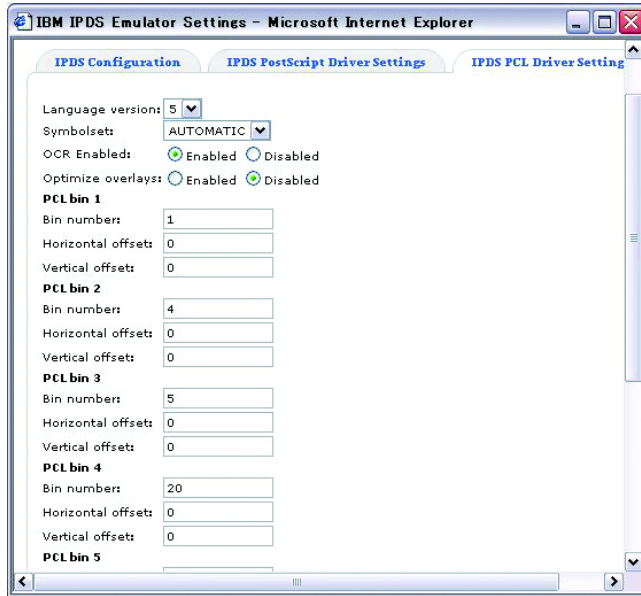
IBM IPDS Emulator Settings - Microsoft Internet Explorer

IPDS Configuration
IPDS PostScript Driver Settings
IPDS PCL Driver Setting

Language version: 5
Symbolset: AUTOMATIC
OCR Enabled: Enabled Disabled
Optimize overlays: Enabled Disabled

PCL bin 1
Bin number: 1
Horizontal offset: 0
Vertical offset: 0

PCL bin 2
Bin number: 4
Horizontal offset: 0
Vertical offset: 0

PCL bin 3
Bin number: 5
Horizontal offset: 0
Vertical offset: 0

PCL bin 4
Bin number: 20
Horizontal offset: 0
Vertical offset: 0

PCL bin 5